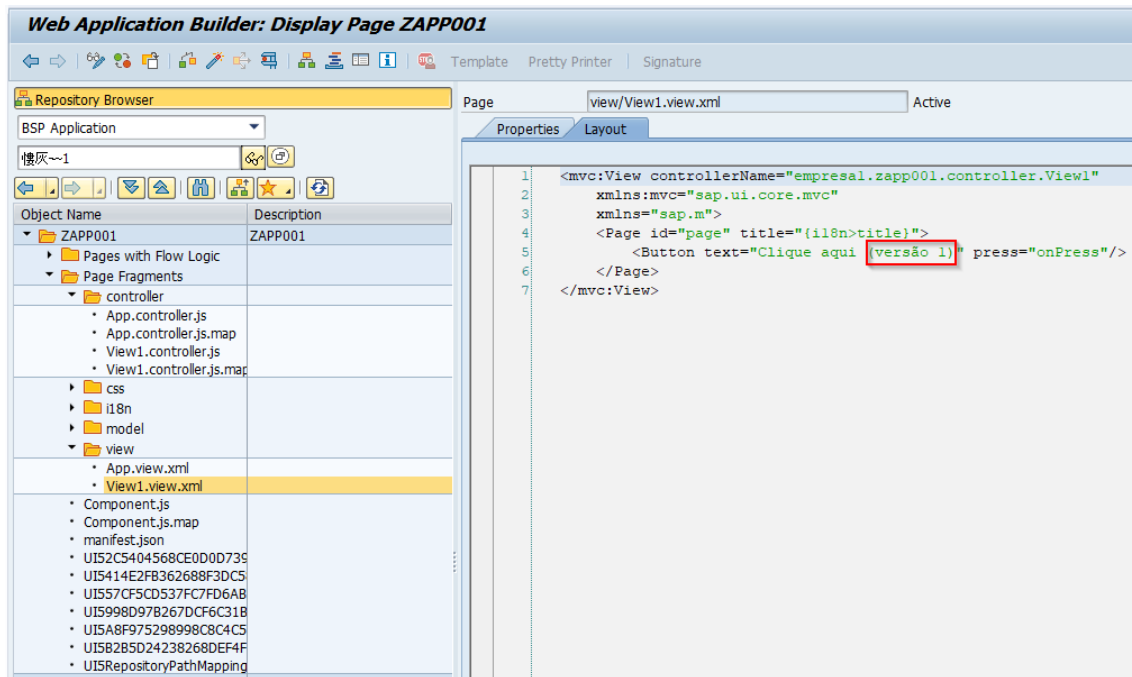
Web Application Builder: Display Page ZAPP001

Template Pretty Printer Signature

Repository Browser

BSP Application

慢灰~1

| Object Name | Description |
|---|---|
| ZAPP001 | ZAPP001 |
| Pages with Flow Logic | |
| Page Fragments | |
| controller | |
| App.controller.js | |
| App.controller.js.map | |
| View1.controller.js | |
| View1.controller.js.map | |
| css | |
| i18n | |
| model | |
| view | |
| App.view.xml | |
| View1.view.xml | |
| Component.js | |
| Component.js.map | |
| manifest.json | |
| UI52C5404568CE0D0D739 | |
| UI5414E2FB362688F3DC5 | |
| UI557CF5CD537FC7FD6AB | |
| UI5998D97B267DCF6C31B | |
| UI5A8F975298998C8C4C5 | |
| UI5B2B5D24238268DEF4F | |
| UI5RepositoryPathMapping | |

Page view/View1.view.xml Active

Properties Layout

1 <mvc:View controllerName="empresa1.zapp001.controller.View1"
2 xmlns:mvc="sap.ui.core.mvc"
3 xmlns="sap.m">
4 <Page id="page" title="{i18n>title}">
5 <Button text="Clique aqui (versão 1)" press="onPress"/>
6 </Page>
7 </mvc:View>